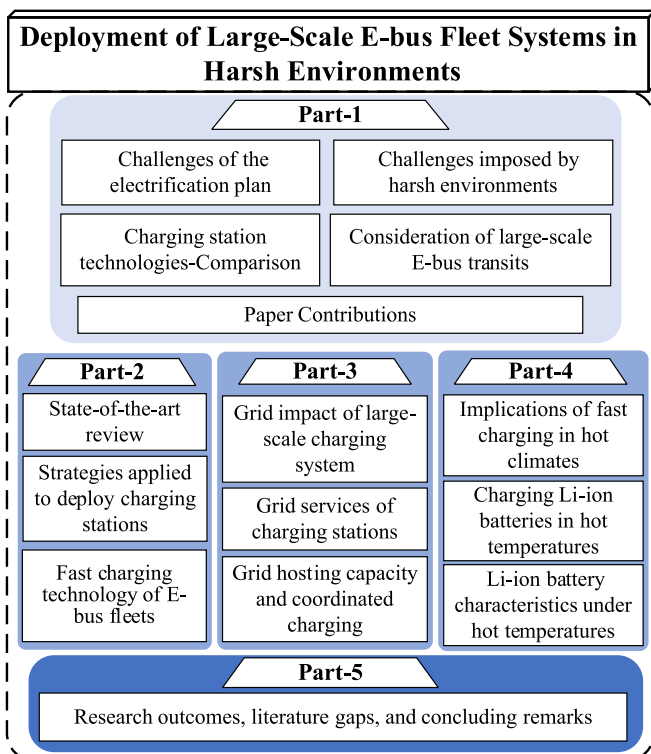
Deployment of Large-Scale E-bus Fleet Systems in Harsh Environments

Part-1

Challenges of the electrification plan

Challenges imposed by harsh environments

Charging station technologies-Comparison

Consideration of large-scale E-bus transits

Paper Contributions

Part-2

State-of-the-art review

Strategies applied to deploy charging stations

Fast charging technology of E-bus fleets

Part-3

Grid impact of large-scale charging system

Grid services of charging stations

Grid hosting capacity and coordinated charging

Part-4

Implications of fast charging in hot climates

Charging Li-ion batteries in hot temperatures

Li-ion battery characteristics under hot temperatures

Part-5

Research outcomes, literature gaps, and concluding remarks